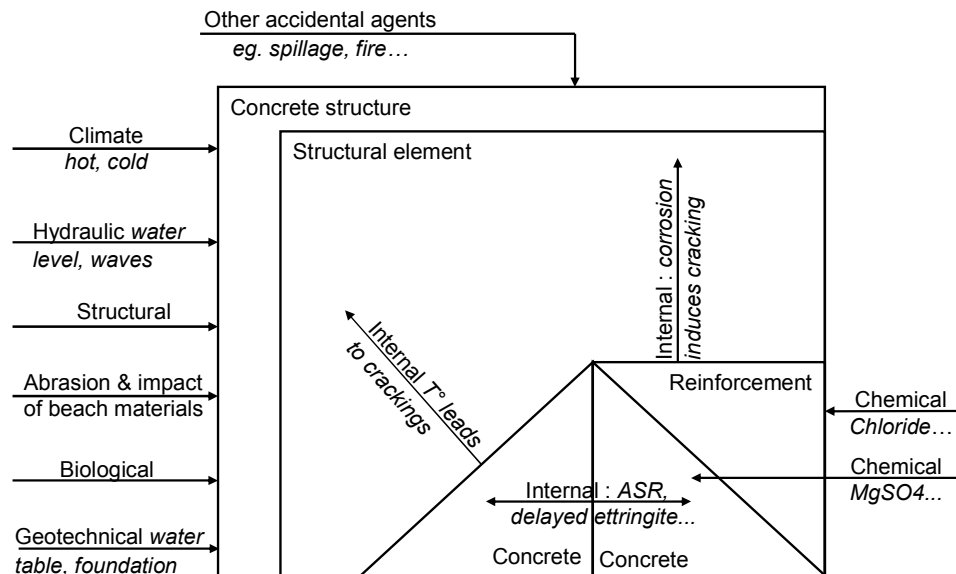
Other accidental agents
eg. spillage, fire…

Concrete structure

Structural element

Climate
hot, cold

Hydraulic water level, waves

Structural

Abrasion & impact of beach materials

Biological

Geotechnical water table, foundation

Internal : corrosion induces cracking

Internal T° leads to crackings

Reinforcement

Chemical
Chloride…

Chemical
MgSO4...

Internal : ASR, delayed ettringite...

Concrete

Concrete